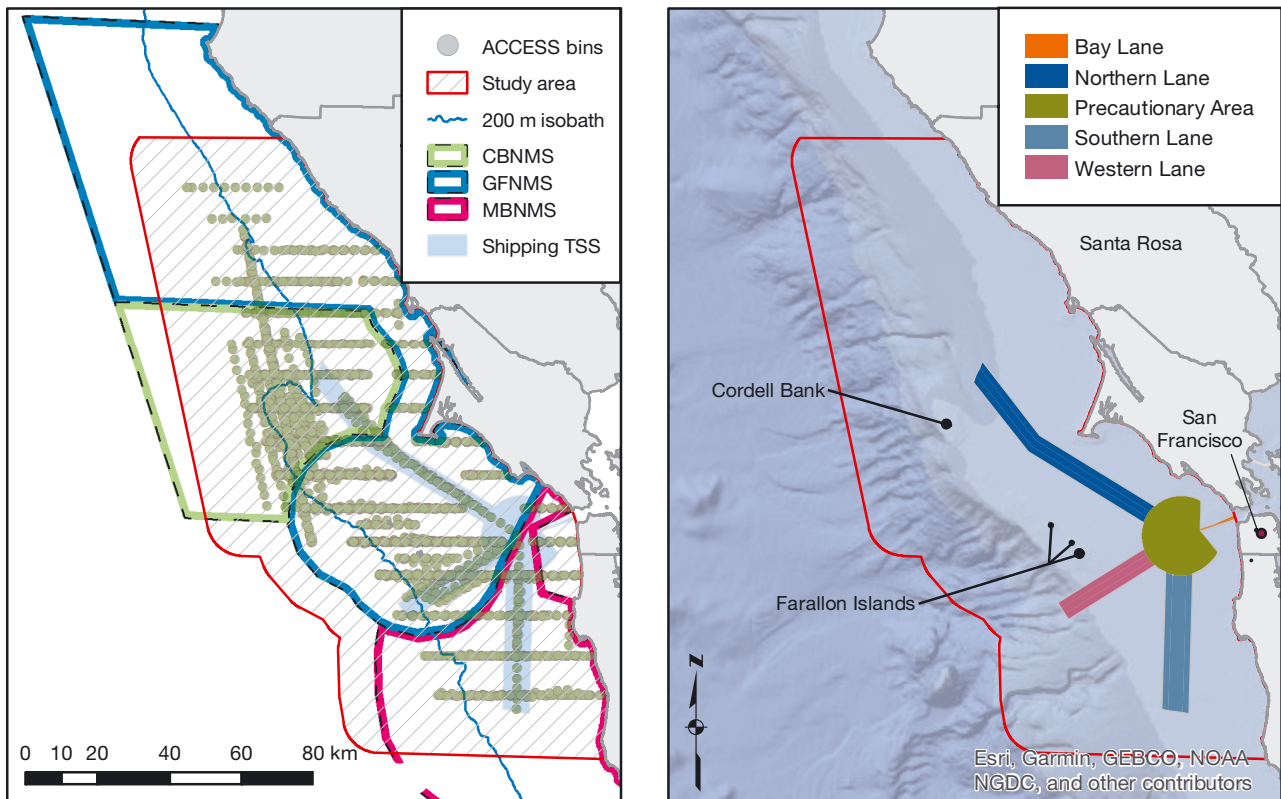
ACCESS bins
Study area
200 m isobath
CBNMS
GFNMS
MBNMS
Shipping TSS

0 10 20 40 60 80 km

Bay Lane
Northern Lane
Precautionary Area
Southern Lane
Western Lane

Santa Rosa
Cordell Bank
San Francisco
Farallon Islands
N

Esri, Garmin, GEBCO, NOAA NGDC, and other contributors